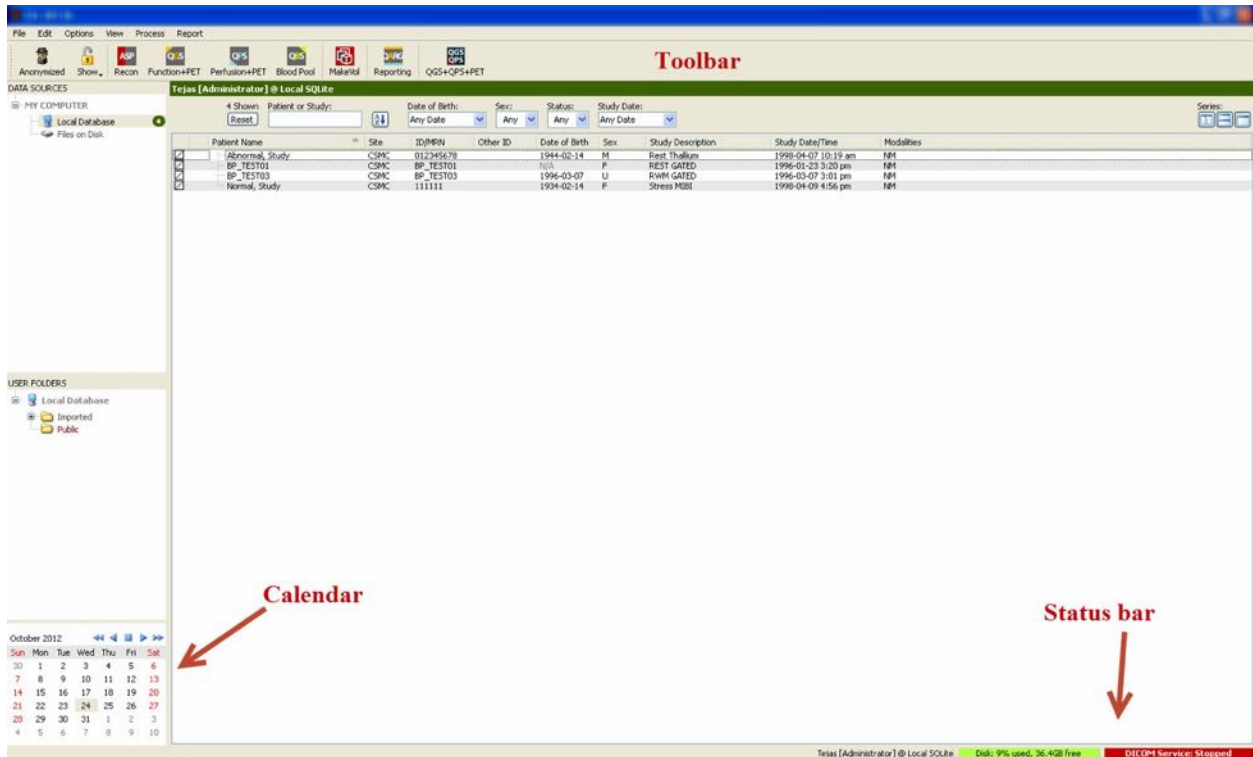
File Edit Options View Process Report

Anonymized Show Recon Function+PET Perfusion+PET Blood Pool MakeVol Reporting QGS+QPS+PET

Toolbar

DATA SOURCES
MY COMPUTER
Local Database 4
Files on Disk

Tejas [Administrator] @ Local SQLite

4 Shown Patient or Study: Reset
Date of Birth: Any Date
Sex: Any
Status: Any
Study Date: Any Date
Series:

| Patient Name | Site | ID/MRN | Other ID | Date of Birth | Sex | Study Description | Study Date/Time | Modalities |
|---|---|---|---|---|---|---|---|---|
| Abnormal, Study | CSMC | 012345678 | | 1944-02-14 | M | Rest Thallium | 1998-04-07 10:19 am | NM |
| BP_TEST01 | CSMC | BP_TEST01 | | N/A | F | REST GATED | 1996-01-23 3:20 pm | NM |
| BP_TEST03 | CSMC | BP_TEST03 | | 1996-03-07 | U | RWM GATED | 1996-03-07 3:01 pm | NM |
| Normal, Study | CSMC | 111111 | | 1934-02-14 | F | Stress MIBI | 1998-04-09 4:56 pm | NM |

USER FOLDERS
Local Database
Imported
Public

Calendar

October 2012

| Sun | Mon | Tue | Wed | Thu | Fri | Sat |
|---|---|---|---|---|---|---|
| 30 | 1 | 2 | 3 | 4 | 5 | 6 |
| 7 | 8 | 9 | 10 | 11 | 12 | 13 |
| 14 | 15 | 16 | 17 | 18 | 19 | 20 |
| 21 | 22 | 23 | 24 | 25 | 26 | 27 |
| 28 | 29 | 30 | 31 | 1 | 2 | 3 |
| 4 | 5 | 6 | 7 | 8 | 9 | 10 |

Status bar

Tejas [Administrator] @ Local SQLite Disk: 9% used, 36.4GB free DICOM Service: Stopped